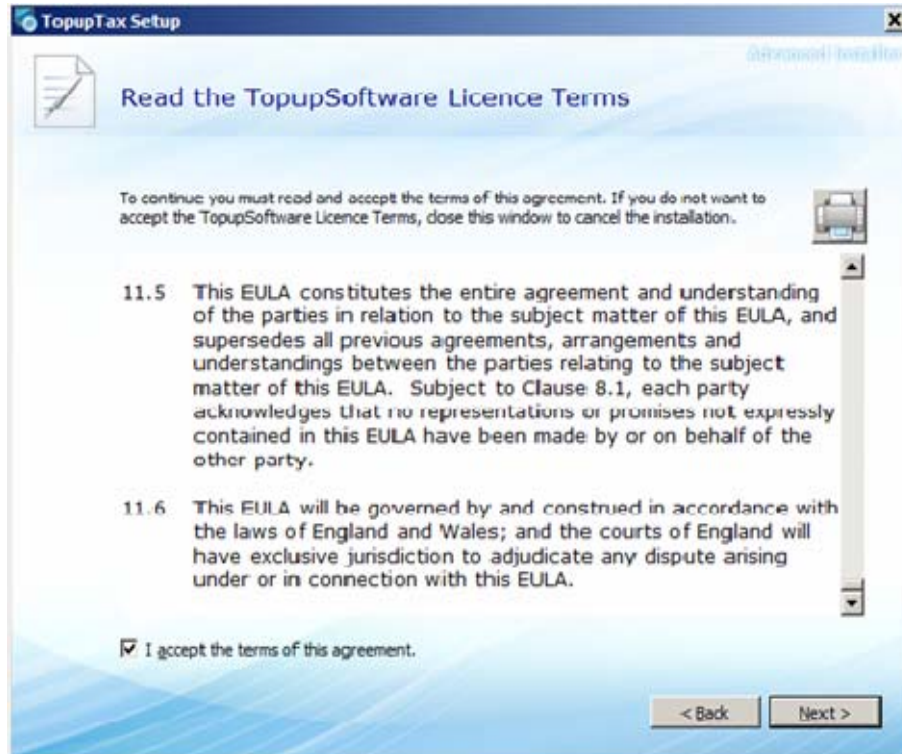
TopupTax Setup

Advanced Installer

Read the TopupSoftware Licence Terms

To continue you must read and accept the terms of this agreement. If you do not want to accept the TopupSoftware Licence Terms, close this window to cancel the installation.

11.5 This EULA constitutes the entire agreement and understanding of the parties in relation to the subject matter of this EULA, and supersedes all previous agreements, arrangements and understandings between the parties relating to the subject matter of this EULA. Subject to Clause 8.1, each party acknowledges that no representations or promises not expressly contained in this EULA have been made by or on behalf of the other party.

11.6 This EULA will be governed by and construed in accordance with the laws of England and Wales; and the courts of England will have exclusive jurisdiction to adjudicate any dispute arising under or in connection with this EULA.

I accept the terms of this agreement.

< Back

Next >